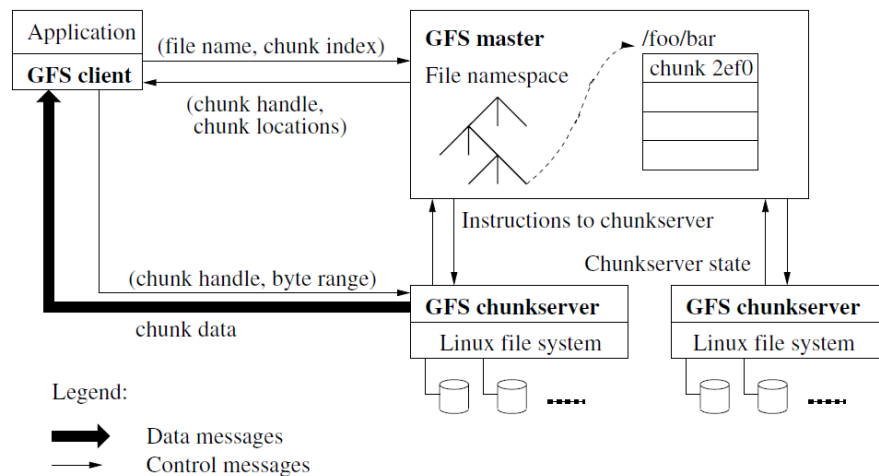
Application

GFS client

(file name, chunk index)

(chunk handle, chunk locations)

GFS master

File namespace

/foo/bar

chunk 2ef0

Instructions to chunkserver

Chunkserver state

(chunk handle, byte range)

chunk data

GFS chunkserver

Linux file system

GFS chunkserver

Linux file system

Legend:

Data messages

Control messages